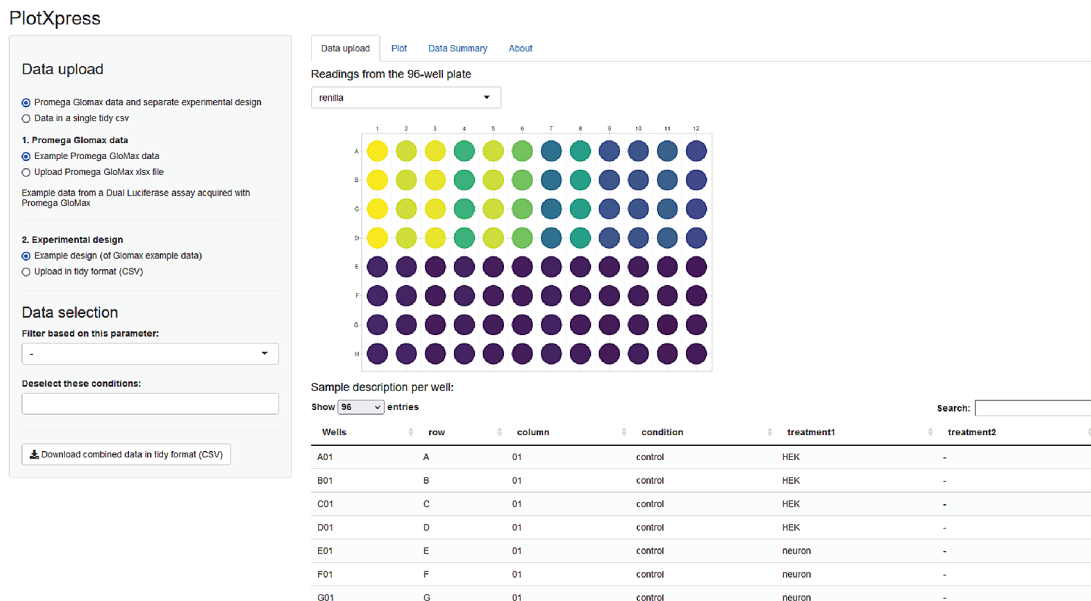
PlotXpress

Data upload

Promega Glomax data and separate experimental design
Data in a single tidy csv

1. Promega Glomax data
Example Promega GloMax data
Upload Promega GloMax xlsx file

Example data from a Dual Luciferase assay acquired with Promega GloMax

2. Experimental design
Example design (of Glomax example data)
Upload in tidy format (CSV)

Data selection

Filter based on this parameter:
-

Deselect these conditions:

Download combined data in tidy format (CSV)

Data upload | Plot | Data Summary | About

Readings from the 96-well plate

renilla

1 2 3 4 5 6 7 8 9 10 11 12
A
B
C
D
E
F
G
H

Sample description per well:

Show 96 entries

Search:

| Wells | row | column | condition | treatment1 | treatment2 |
|---|---|---|---|---|---|
| A01 | A | 01 | control | HEK | - |
| B01 | B | 01 | control | HEK | - |
| C01 | C | 01 | control | HEK | - |
| D01 | D | 01 | control | HEK | - |
| E01 | E | 01 | control | neuron | - |
| F01 | F | 01 | control | neuron | - |
| G01 | G | 01 | control | neuron | - |